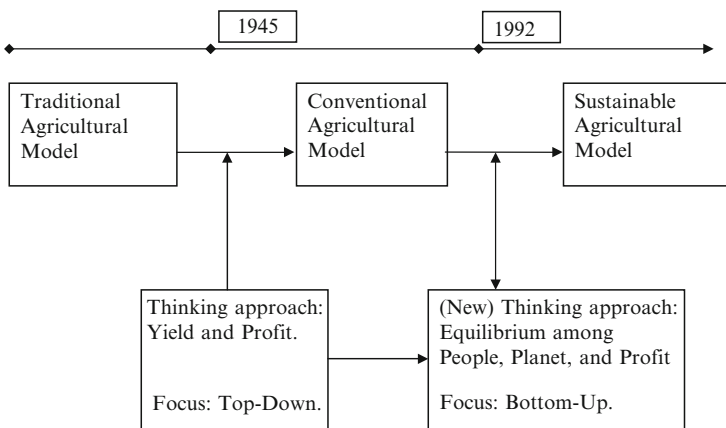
1945

1992

Traditional Agricultural Model

Conventional Agricultural Model

Sustainable Agricultural Model

Thinking approach: Yield and Profit.

Focus: Top-Down.

(New) Thinking approach: Equilibrium among People, Planet, and Profit

Focus: Bottom-Up.